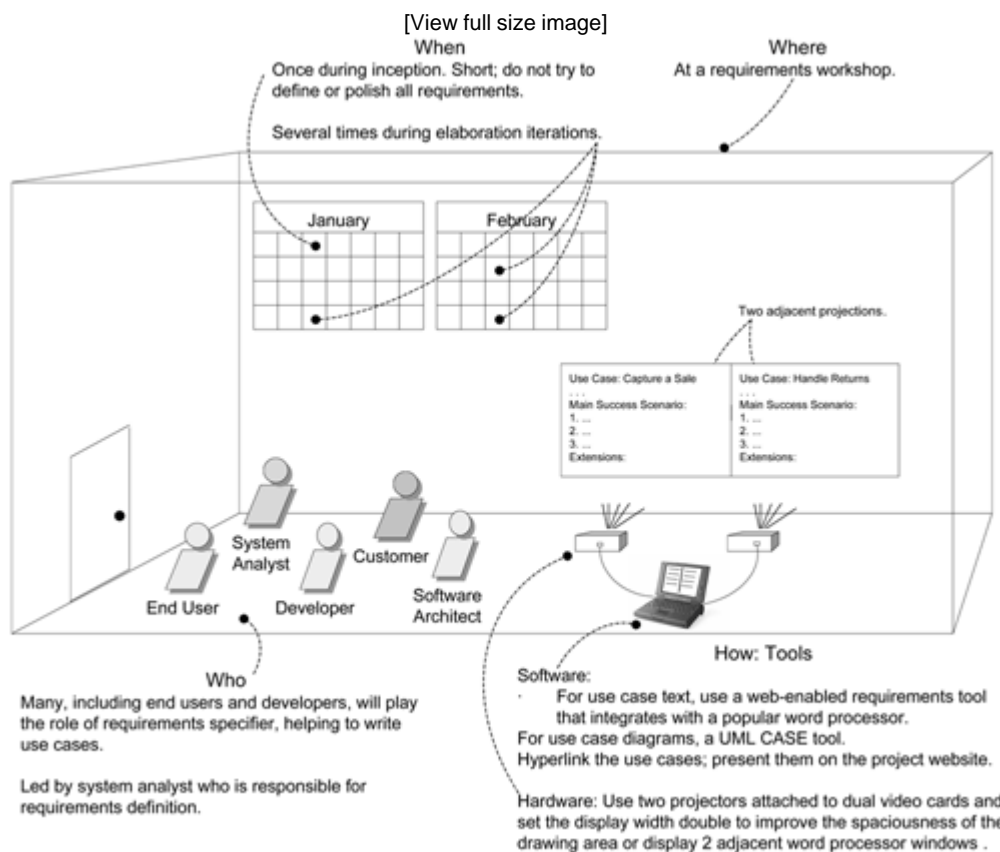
[View full size image]

When
Once during inception. Short; do not try to define or polish all requirements.

Several times during elaboration iterations.

Where
At a requirements workshop.

January

February

Two adjacent projections.

Use Case: Capture a Sale
. . .
Main Success Scenario:
1. ...
2. ...
3. ...
Extensions:

Use Case: Handle Returns
. . .
Main Success Scenario:
1. ...
2. ...
3. ...
Extensions:

System Analyst

Customer

End User

Developer

Software Architect

Who
Many, including end users and developers, will play the role of requirements specifier, helping to write use cases.

Led by system analyst who is responsible for requirements definition.

How: Tools
Software:
· For use case text, use a web-enabled requirements tool that integrates with a popular word processor.
For use case diagrams, a UML CASE tool.
Hyperlink the use cases; present them on the project website.

Hardware: Use two projectors attached to dual video cards and set the display width double to improve the spaciousness of the drawing area or display 2 adjacent word processor windows .